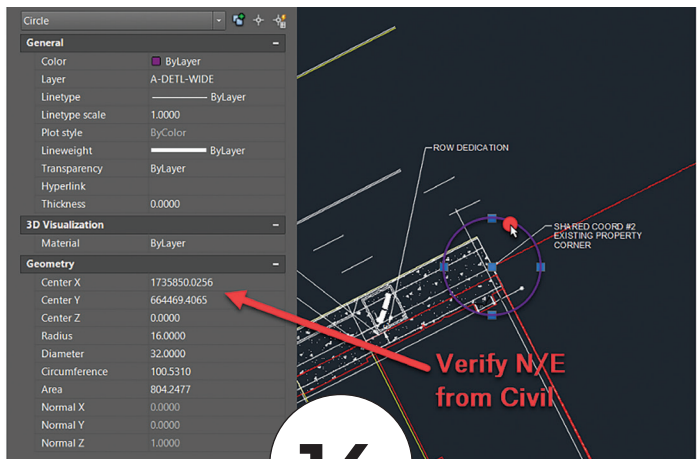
Circle

General

| Color | ByLayer |
|---|---|
| Layer | A-DETL-WIDE |
| Linetype | ByLayer |
| Linetype scale | 1.0000 |
| Plot style | ByColor |
| Lineweight | ByLayer |
| Transparency | ByLayer |
| Hyperlink | |
| Thickness | 0.0000 |

3D Visualization

| Material | ByLayer |
|---|---|

Geometry

| Center X | 1735850.0256 |
|---|---|
| Center Y | 664469.4065 |
| Center Z | 0.0000 |
| Radius | 16.0000 |
| Diameter | 32.0000 |
| Circumference | 100.5310 |
| Area | 804.2477 |
| Normal X | 0.0000 |
| Normal Y | 0.0000 |
| Normal Z | 1.0000 |

ROW DEDICATION

SHARED COORD #2 EXISTING PROPERTY CORNER

Verify N/E from Civil

16